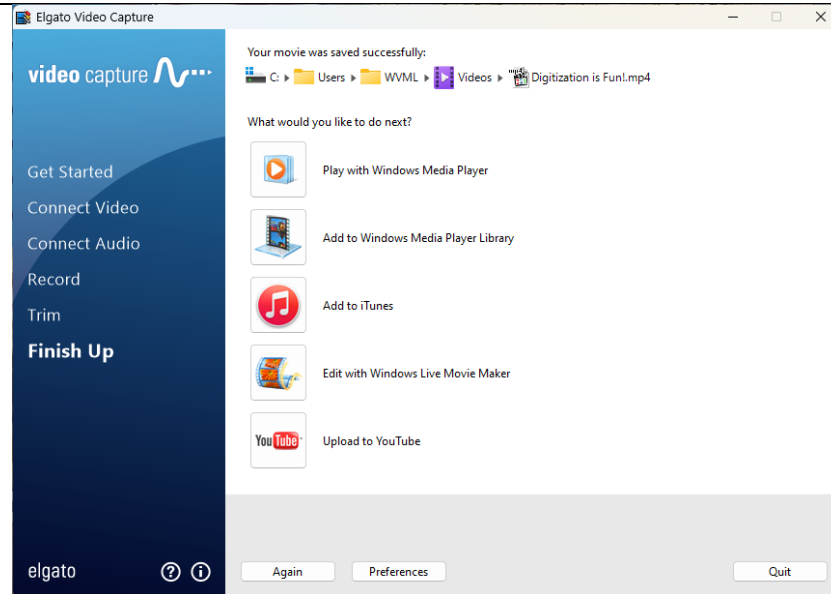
Elgato Video Capture

video capture

Get Started
Connect Video
Connect Audio
Record
Trim
Finish Up

elgato

Your movie was saved successfully:
C: ▸ Users ▸ WVML ▸ Videos ▸ Digitization is Fun!.mp4

What would you like to do next?

Play with Windows Media Player

Add to Windows Media Player Library

Add to iTunes

Edit with Windows Live Movie Maker

You Tube Upload to YouTube

Again Preferences Quit